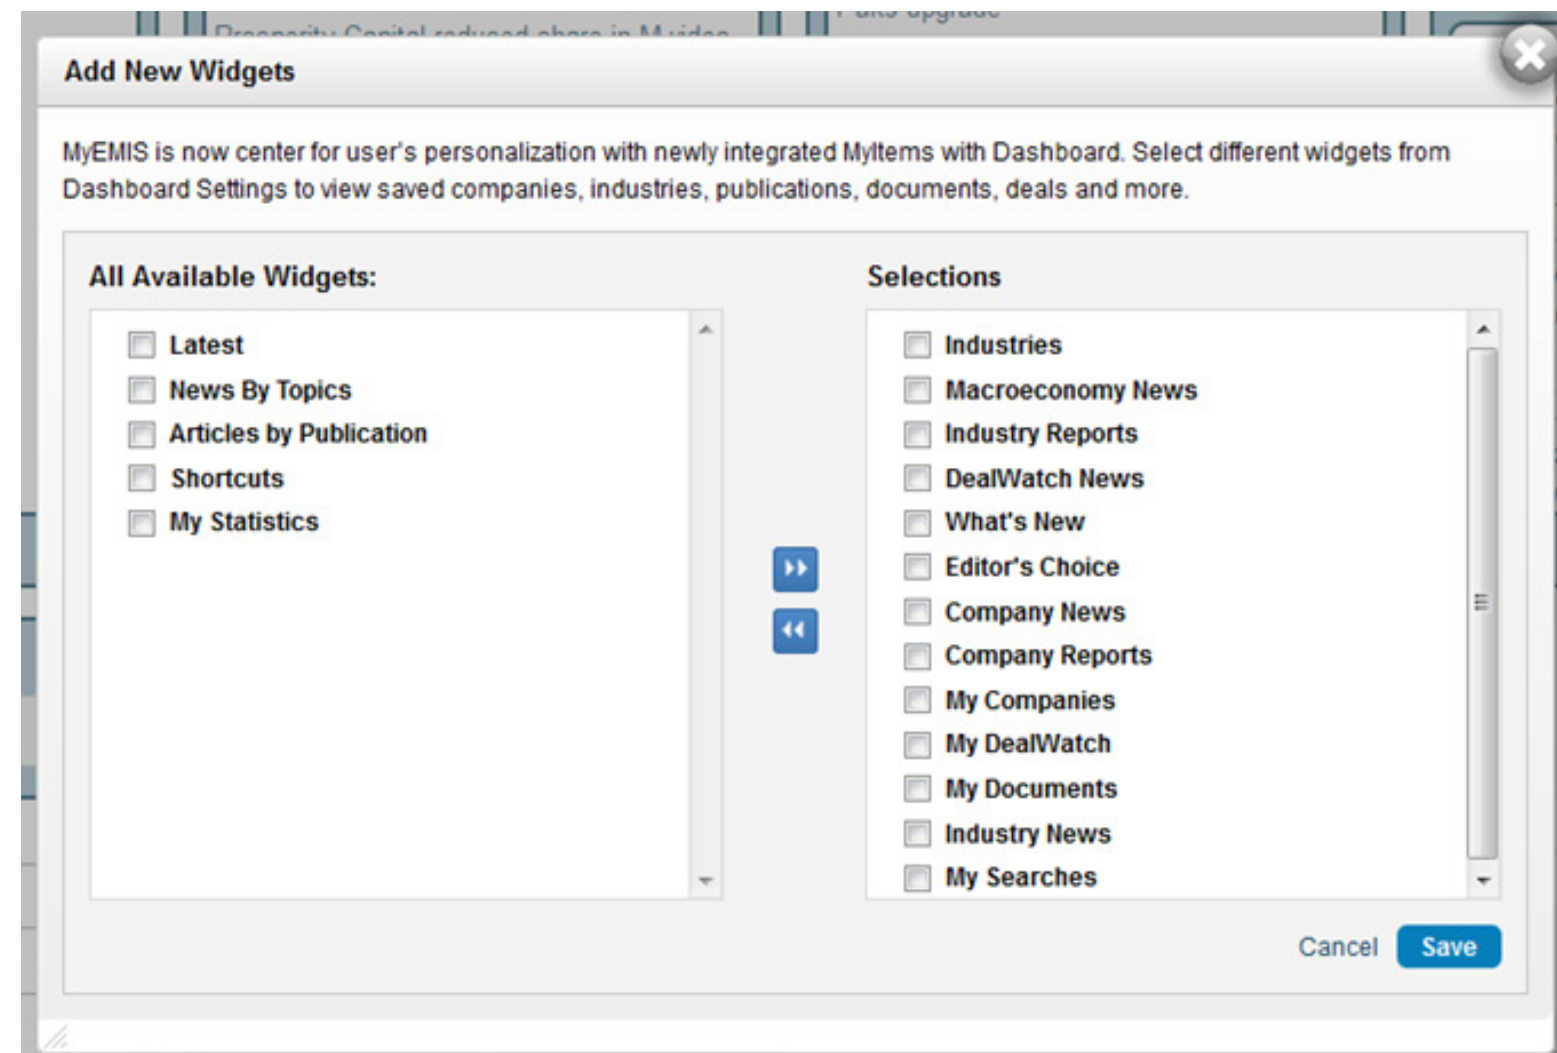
Prosperity Capital reduced share in M.video

Parks upgrade

Add New Widgets

MyEMIS is now center for user's personalization with newly integrated MyItems with Dashboard. Select different widgets from Dashboard Settings to view saved companies, industries, publications, documents, deals and more.

All Available Widgets:

Latest
News By Topics
Articles by Publication
Shortcuts
My Statistics

Selections

Industries
Macroeconomy News
Industry Reports
DealWatch News
What's New
Editor's Choice
Company News
Company Reports
My Companies
My DealWatch
My Documents
Industry News
My Searches

Cancel
Save